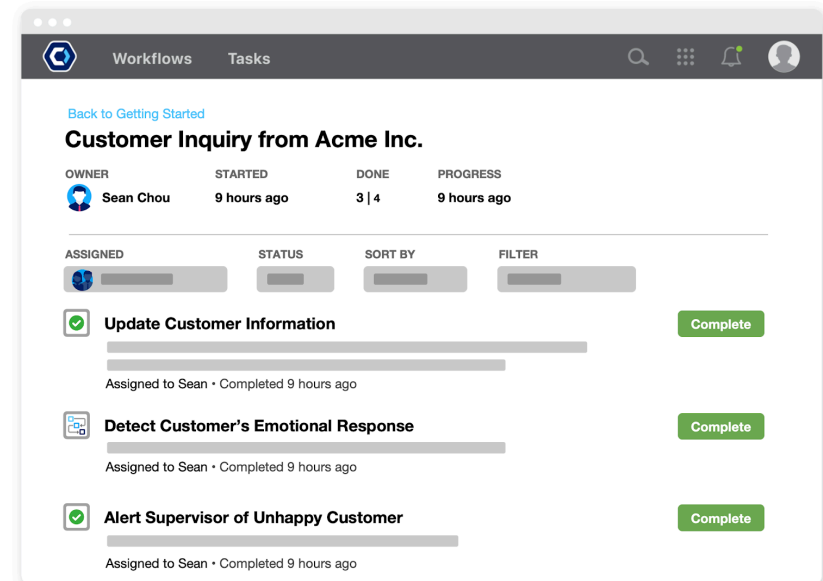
Workflows Tasks

Back to Getting Started

Customer Inquiry from Acme Inc.

| OWNER | STARTED | DONE | PROGRESS |
|---|---|---|---|
| Sean Chou | 9 hours ago | 3 \| 4 | 9 hours ago |

ASSIGNED STATUS SORT BY FILTER

Update Customer Information
Assigned to Sean • Completed 9 hours ago
Complete

Detect Customer's Emotional Response
Assigned to Sean • Completed 9 hours ago
Complete

Alert Supervisor of Unhappy Customer
Assigned to Sean • Completed 9 hours ago
Complete